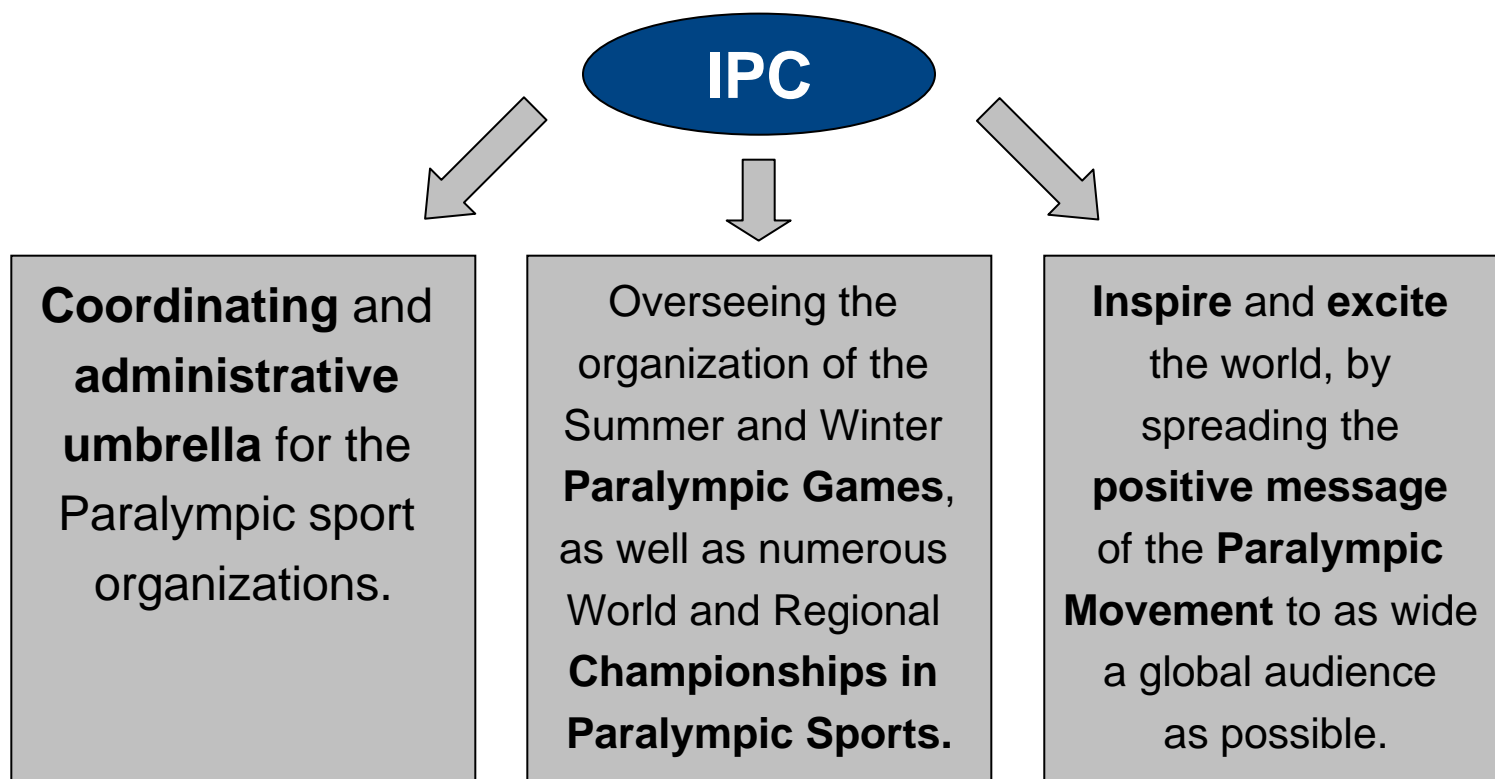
IPC

Coordinating and administrative umbrella for the Paralympic sport organizations.

Overseeing the organization of the Summer and Winter Paralympic Games, as well as numerous World and Regional Championships in Paralympic Sports.

Inspire and excite the world, by spreading the positive message of the Paralympic Movement to as wide a global audience as possible.